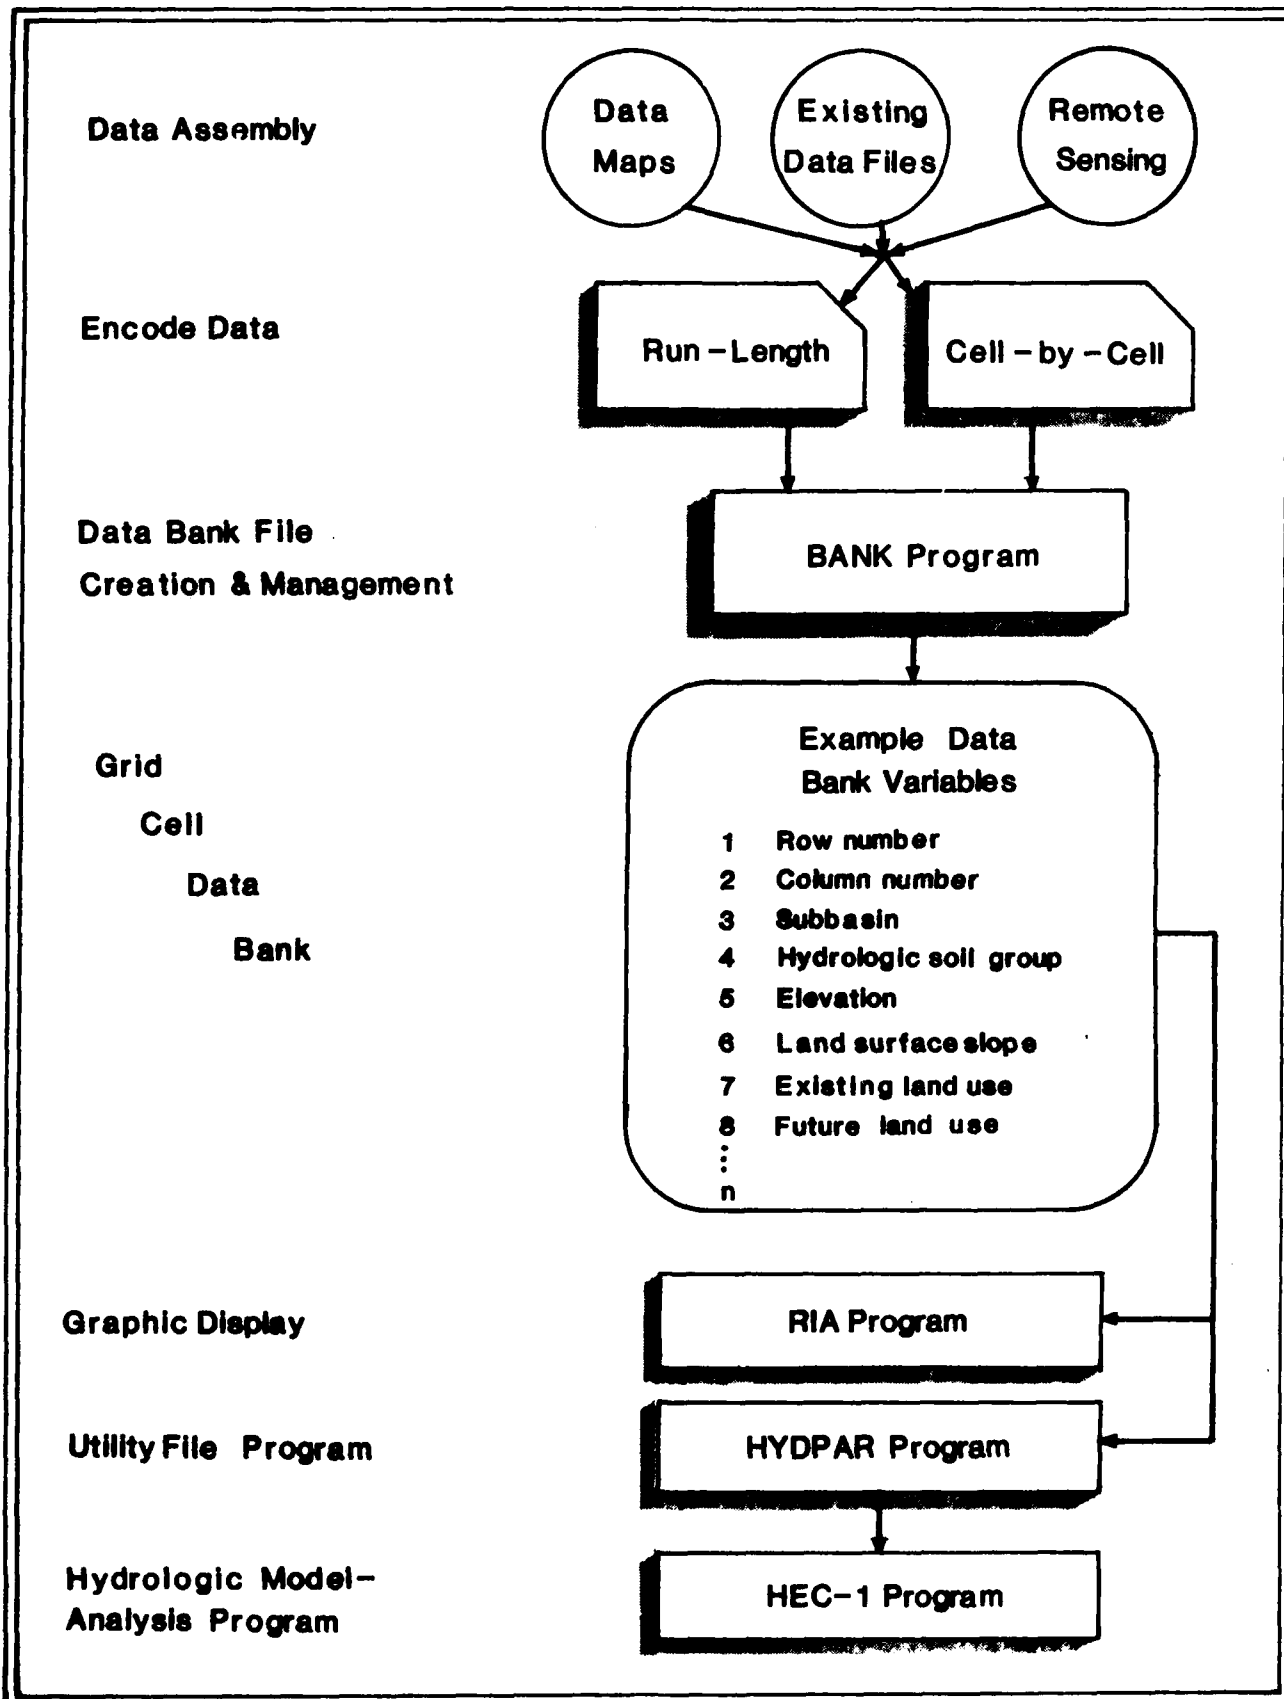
Data Assembly

Data Maps

Existing Data Files

Remote Sensing

Encode Data

Run – Length

Cell – by – Cell

Data Bank File Creation & Management

BANK Program

Grid Cell Data Bank

Example Data Bank Variables

1 Row number
2 Column number
3 Subbasin
4 Hydrologic soil group
5 Elevation
6 Land surface slope
7 Existing land use
8 Future land use
⋮
n

Graphic Display

RIA Program

Utility File Program

HYDPAR Program

Hydrologic Model– Analysis Program

HEC–1 Program